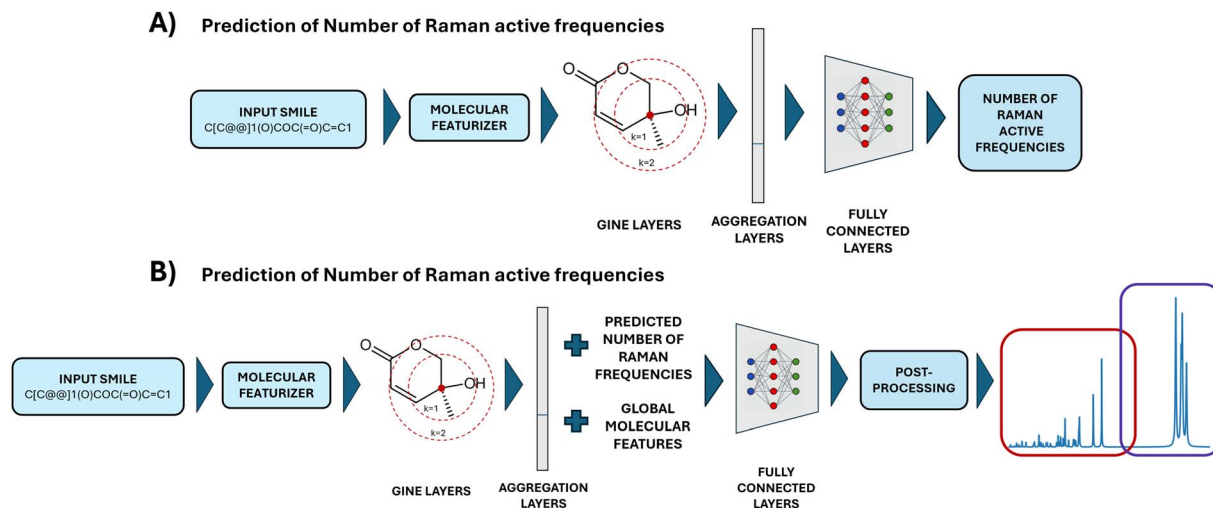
A) Prediction of Number of Raman active frequencies

INPUT SMILE
C[C@@]1(O)COC(=O)C=C1

MOLECULAR FEATURIZER

O

O

OH

k=1

k=2

GINE LAYERS

AGGREGATION LAYERS

FULLY CONNECTED LAYERS

NUMBER OF RAMAN ACTIVE FREQUENCIES

B) Prediction of Number of Raman active frequencies

INPUT SMILE
C[C@@]1(O)COC(=O)C=C1

MOLECULAR FEATURIZER

O

O

OH

k=1

k=2

GINE LAYERS

AGGREGATION LAYERS

PREDICTED NUMBER OF RAMAN FREQUENCIES

GLOBAL MOLECULAR FEATURES

FULLY CONNECTED LAYERS

POST-PROCESSING